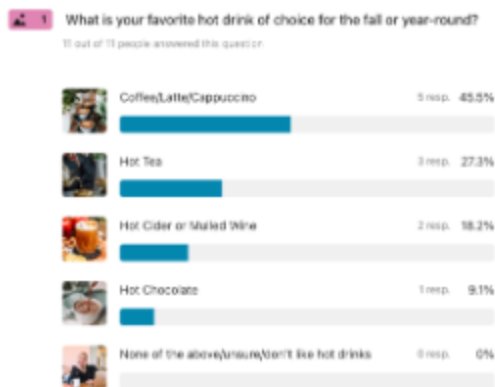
1 What is your favorite hot drink of choice for the fall or year-round?

11 out of 11 people answered this question

Coffee/Latte/Cappuccino 5 resp. 45.5%

Hot Tea 3 resp. 27.3%

Hot Cider or Mulled Wine 2 resp. 18.2%

Hot Chocolate 1 resp. 9.1%

None of the above/unsure/don't like hot drinks 0 resp. 0%